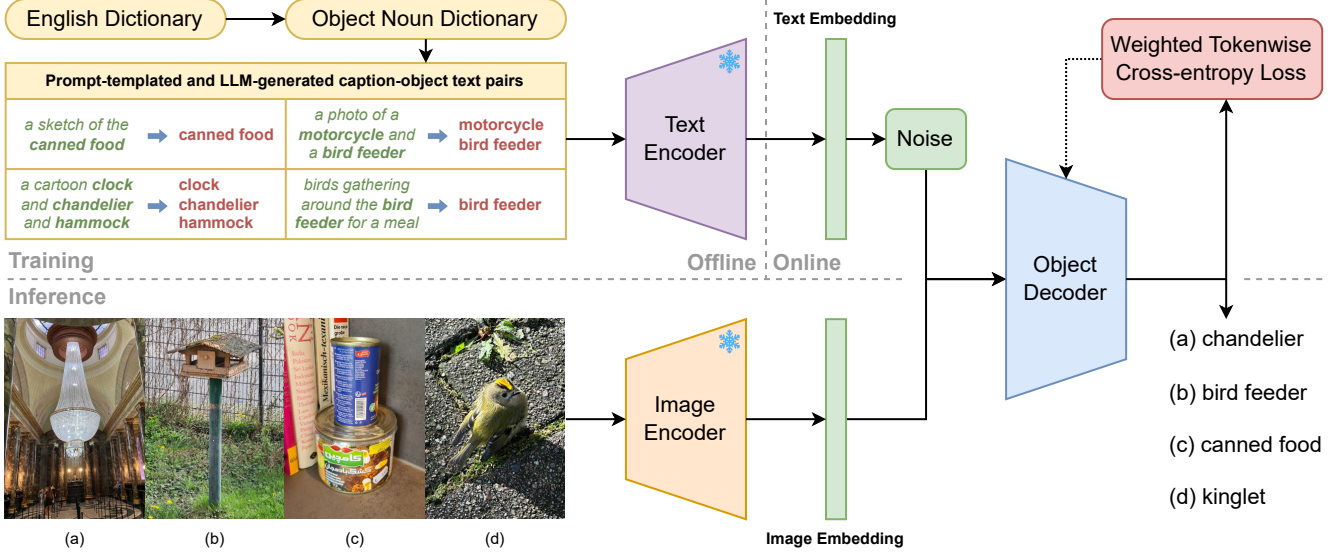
English Dictionary

Object Noun Dictionary

Prompt-templated and LLM-generated caption-object text pairs

| | | | |
|---|---|---|---|
| a sketch of the canned food | canned food | a photo of a motorcycle and a bird feeder | motorcycle bird feeder |
| a cartoon clock and chandelier and hammock | clock chandelier hammock | birds gathering around the bird feeder for a meal | bird feeder |

Text Embedding

Text Encoder

Noise

Weighted Tokenwise Cross-entropy Loss

Object Decoder

Training

Offline

Online

Inference

Image Encoder

Image Embedding

(a) (b) (c) (d)

(a) chandelier

(b) bird feeder

(c) canned food

(d) kinglet